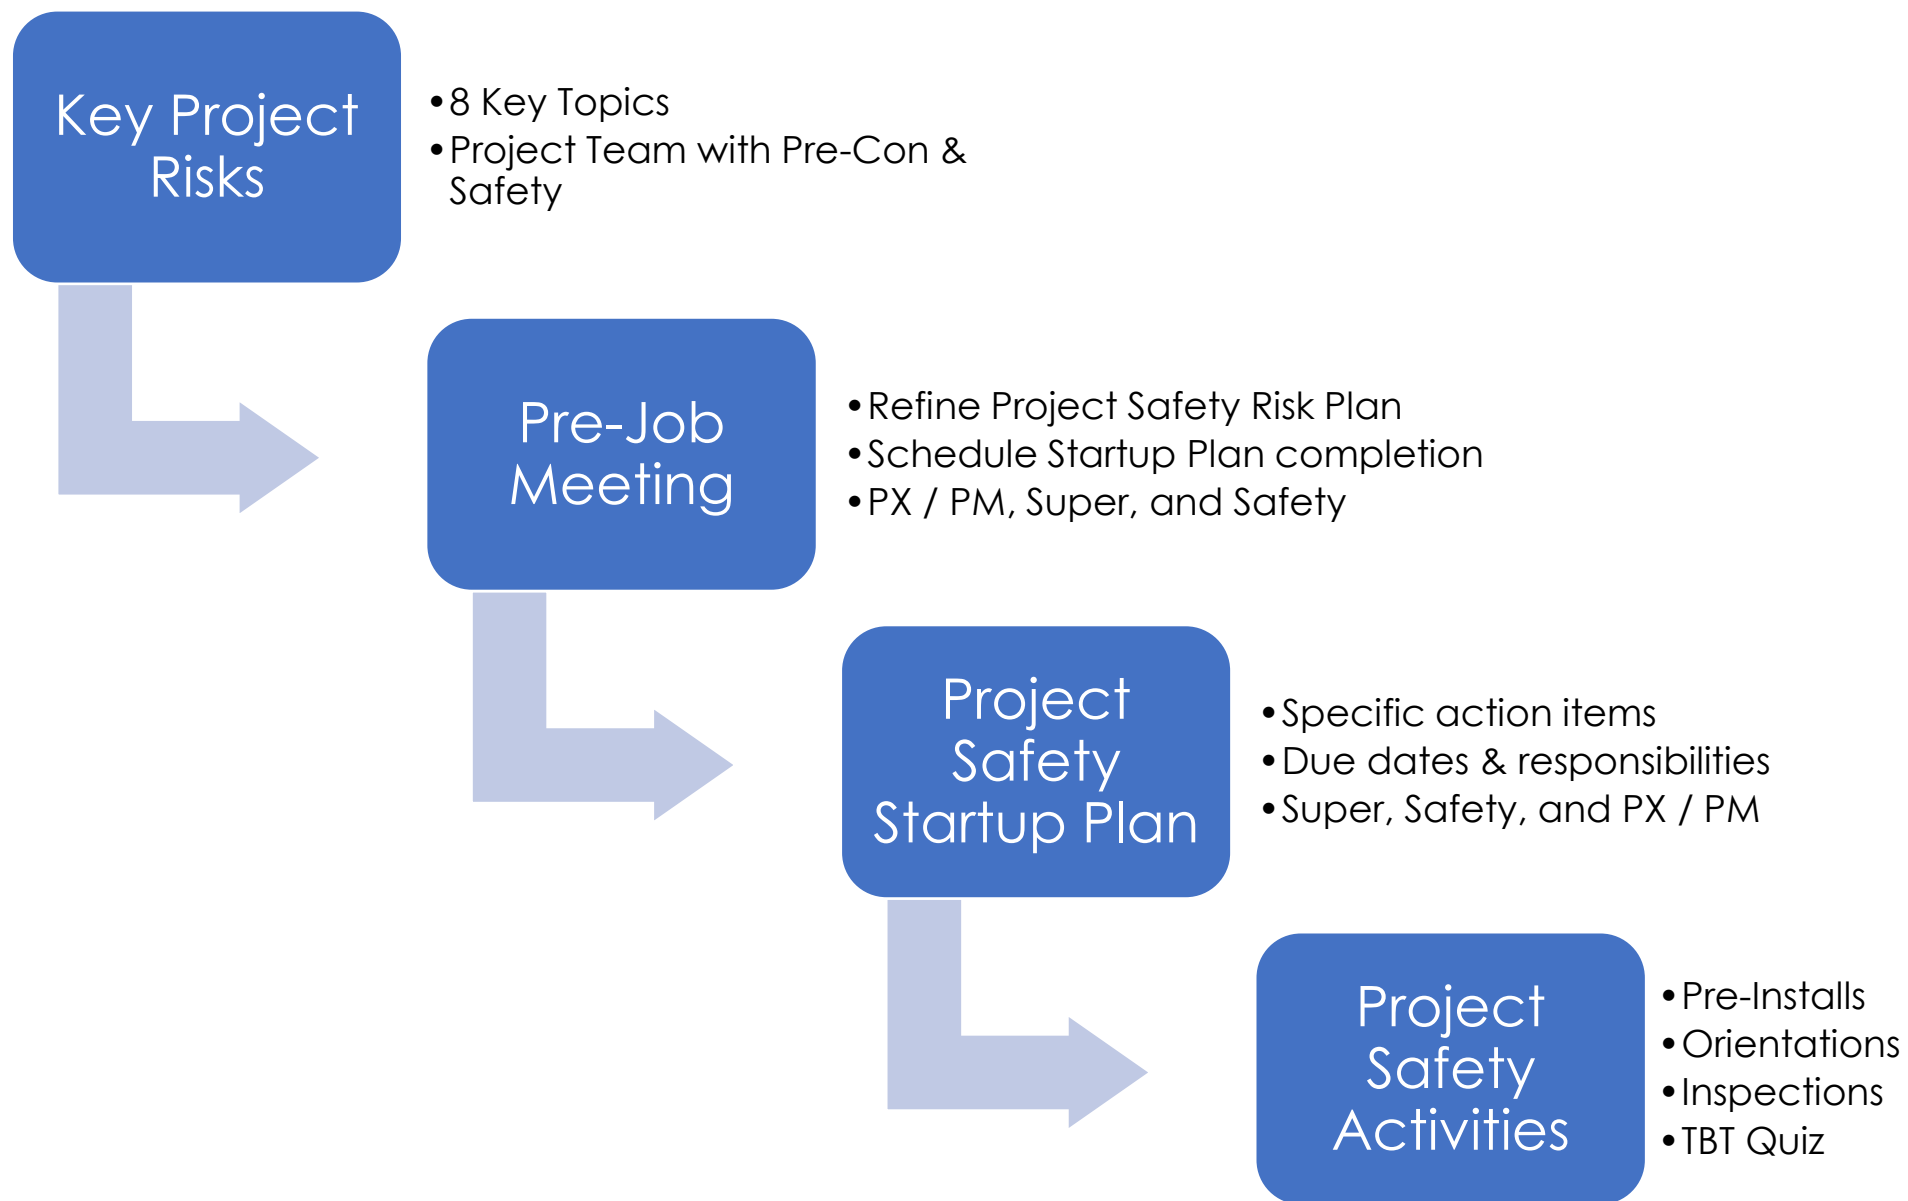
Key Project Risks

• 8 Key Topics
• Project Team with Pre-Con & Safety

Pre-Job Meeting

• Refine Project Safety Risk Plan
• Schedule Startup Plan completion
• PX / PM, Super, and Safety

Project Safety Startup Plan

• Specific action items
• Due dates & responsibilities
• Super, Safety, and PX / PM

Project Safety Activities

• Pre-Installs
• Orientations
• Inspections
• TBT Quiz